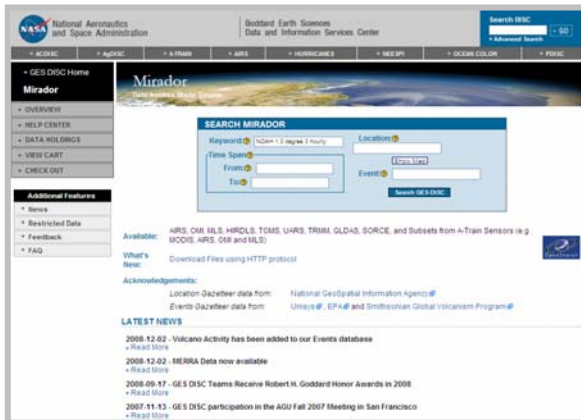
NASA National Aeronautics and Space Administration

Goddard Earth Sciences Data and Information Services Center

Search DISC
GO
+ Advanced Search

+ ACDISC + AgDISC + A-TRAIN + AIRS + HURRICANES + NEESPI + OCEAN COLOR + PDISC

+ GES DISC Home

Mirador

Mirador
Data Access Made Simple

+ OVERVIEW
+ HELP CENTER
+ DATA HOLDINGS
+ VIEW CART
+ CHECK OUT

Additional Features
+ News
+ Restricted Data
+ Feedback
+ FAQ

SEARCH MIRADOR

Keyword: NOAA 1.0 degree 3 hourly

Location:

Time Span
From:
To:

Show Map

Event:

Search GES-DISC

Available: AIRS, OMI, MLS, HIRDLS, TOMS, UARS, TRMM, GLDAS, SORCE, and Subsets from A-Train Sensors (e.g. MODIS, AIRS, OMI and MLS)

What's New: Download Files using HTTP protocol

Acknowledgements:
Location Gazetteer data from: National GeoSpatial Information Agency
Events Gazetteer data from: Unisys, EPA and Smithsonian Global Volcanism Program

LATEST NEWS

2008-12-02 - Volcano Activity has been added to our Events database
» Read More

2008-12-02 - MERRA Data now available
» Read More

2008-09-17 - GES DISC Teams Receive Robert H. Goddard Honor Awards in 2008
» Read More

2007-11-13 - GES DISC participation in the AGU Fall 2007 Meeting in San Francisco
» Read More